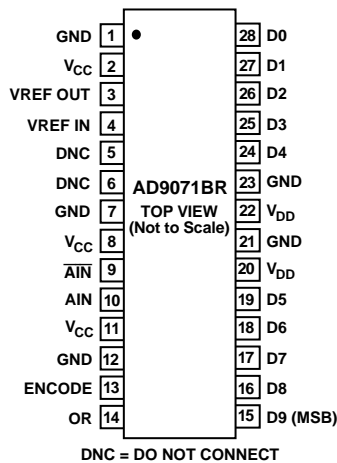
GND 1
$V_{CC}$ 2
VREF OUT 3
VREF IN 4
DNC 5
DNC 6
GND 7
$V_{CC}$ 8
$\overline{AIN}$ 9
AIN 10
$V_{CC}$ 11
GND 12
ENCODE 13
OR 14

AD9071BR
TOP VIEW
(Not to Scale)

28 D0
27 D1
26 D2
25 D3
24 D4
23 GND
22 $V_{DD}$
21 GND
20 $V_{DD}$
19 D5
18 D6
17 D7
16 D8
15 D9 (MSB)

DNC = DO NOT CONNECT